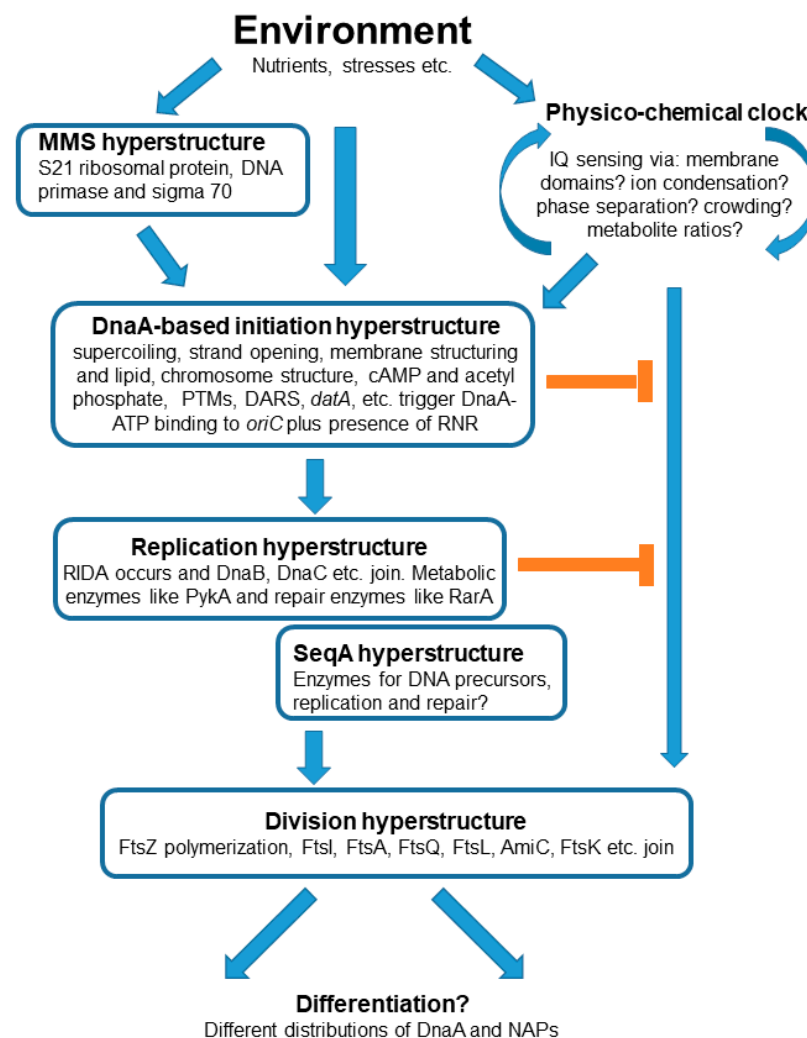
Environment
Nutrients, stresses etc.

MMS hyperstructure
S21 ribosomal protein, DNA primase and sigma 70

Physico-chemical clock
IQ sensing via: membrane domains? ion condensation? phase separation? crowding? metabolite ratios?

DnaA-based initiation hyperstructure
supercoiling, strand opening, membrane structuring and lipid, chromosome structure, cAMP and acetyl phosphate, PTMs, DARS, datA, etc. trigger DnaA-ATP binding to oriC plus presence of RNR

Replication hyperstructure
RIDA occurs and DnaB, DnaC etc. join. Metabolic enzymes like PykA and repair enzymes like RarA

SeqA hyperstructure
Enzymes for DNA precursors, replication and repair?

Division hyperstructure
FtsZ polymerization, FtsI, FtsA, FtsQ, FtsL, AmiC, FtsK etc. join

Differentiation?
Different distributions of DnaA and NAPs